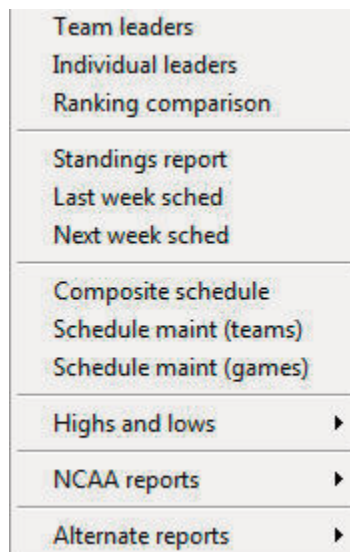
Team leaders
Individual leaders
Ranking comparison

Standings report
Last week sched
Next week sched

Composite schedule
Schedule maint (teams)
Schedule maint (games)

Highs and lows

NCAA reports

Alternate reports